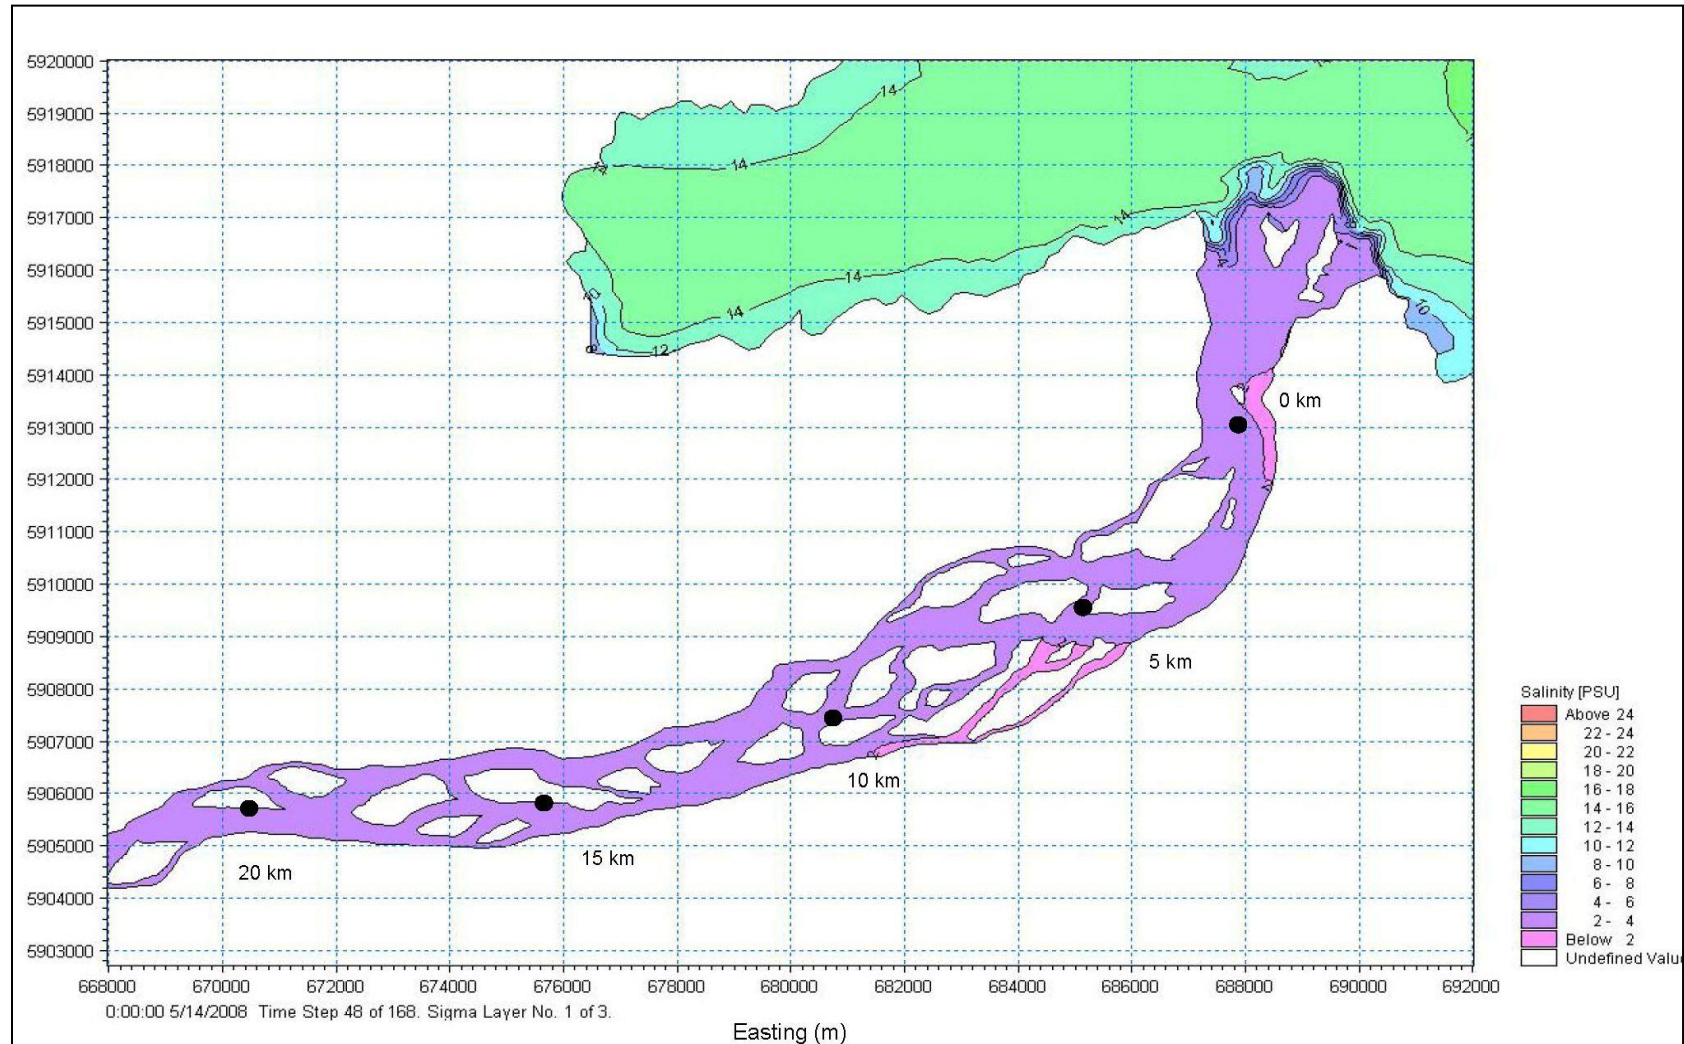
5920000
5919000
5918000
5917000
5916000
5915000
5914000
5913000
5912000
5911000
5910000
5909000
5908000
5907000
5906000
5905000
5904000
5903000

14
14
14
14
14
14
12
10

0 km
5 km
10 km
15 km
20 km

Salinity [PSU]
Above 24
22 - 24
20 - 22
18 - 20
16 - 18
14 - 16
12 - 14
10 - 12
8 - 10
6 - 8
4 - 6
2 - 4
Below 2
Undefined Valu

668000 670000 672000 674000 676000 678000 680000 682000 684000 686000 688000 690000 692000

0:00:00 5/14/2008 Time Step 48 of 168. Sigma Layer No. 1 of 3.

Easting (m)